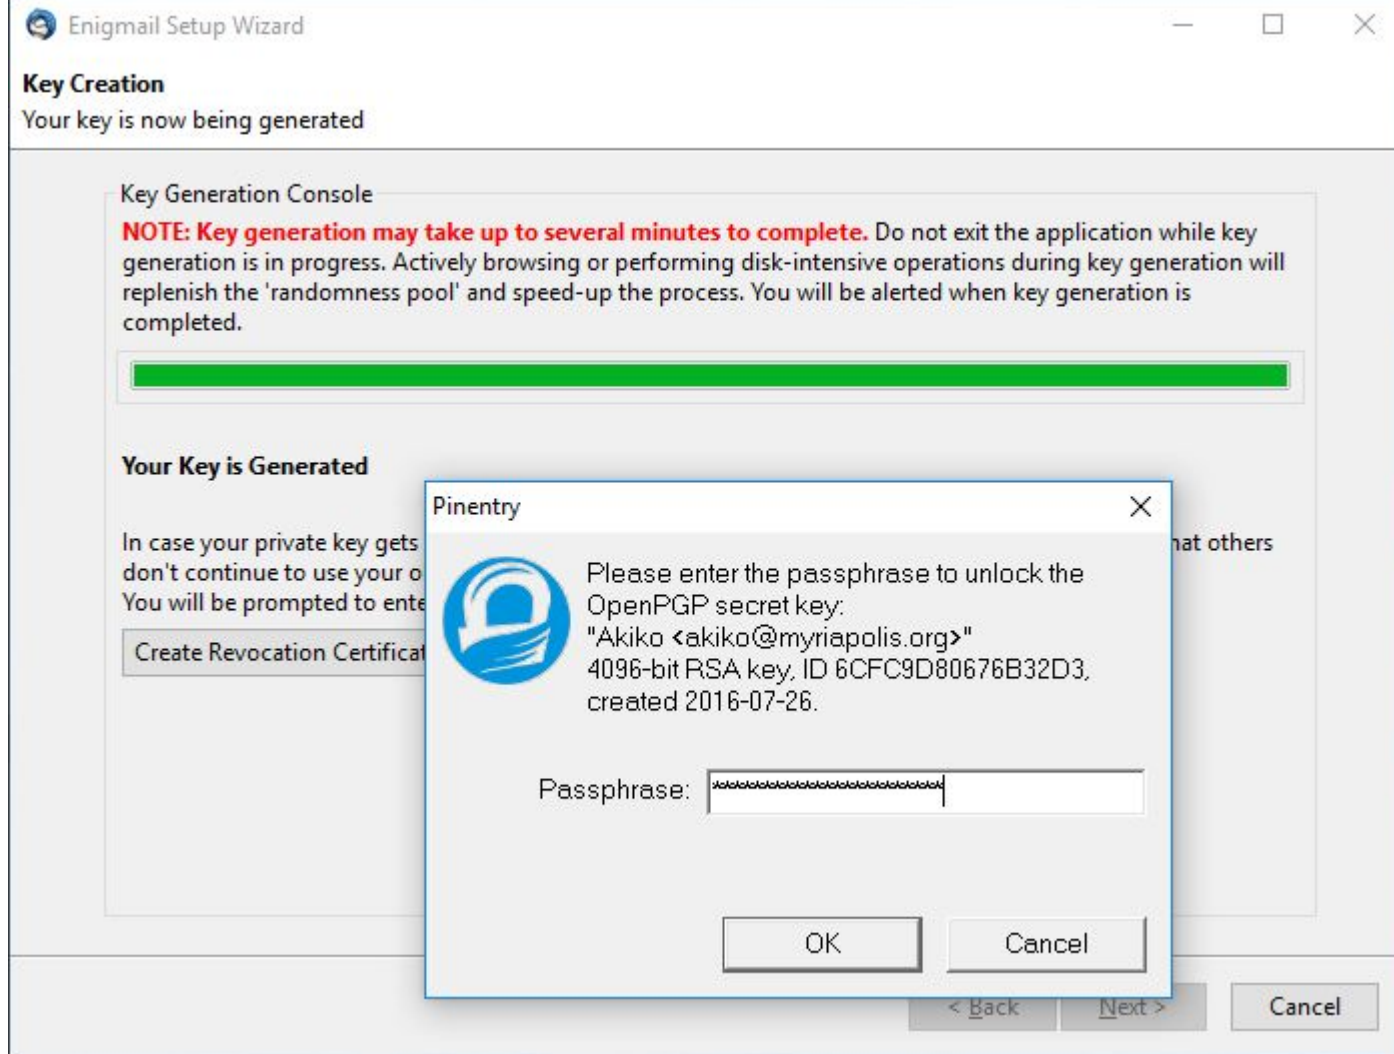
Enigmail Setup Wizard

Key Creation

Your key is now being generated

Key Generation Console

NOTE: Key generation may take up to several minutes to complete. Do not exit the application while key generation is in progress. Actively browsing or performing disk-intensive operations during key generation will replenish the 'randomness pool' and speed-up the process. You will be alerted when key generation is completed.

Your Key is Generated

In case your private key gets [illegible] hat others don't continue to use your o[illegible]
You will be prompted to ente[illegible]

Create Revocation Certificat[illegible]

Pinentry

Please enter the passphrase to unlock the OpenPGP secret key:
"Akiko <akiko@myriapolis.org>"
4096-bit RSA key, ID 6CFC9D80676B32D3, created 2016-07-26.

Passphrase: ************************

OK

Cancel

< Back

Next >

Cancel